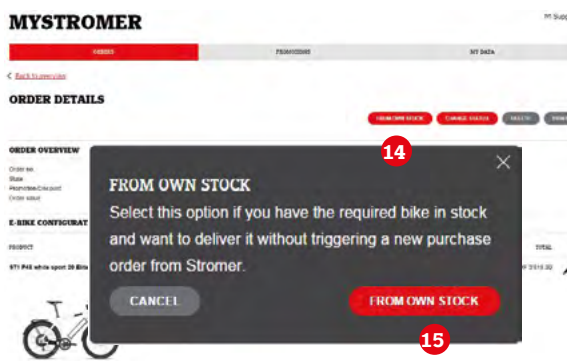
MYSTROMER

ORDERS

PROMOTIONS

MY DATA

< Back to overview

ORDER DETAILS

FROM OWN STOCK

CHANGE STATUS

ORDER OVERVIEW

Order no.

State

Promotion Code

Order value

E-BIKE CONFIGURAT

PRODUCT

TOTAL

ST1 PAS white sport 20 Bits

14

FROM OWN STOCK

Select this option if you have the required bike in stock and want to deliver it without triggering a new purchase order from Stromer.

CANCEL

FROM OWN STOCK

15